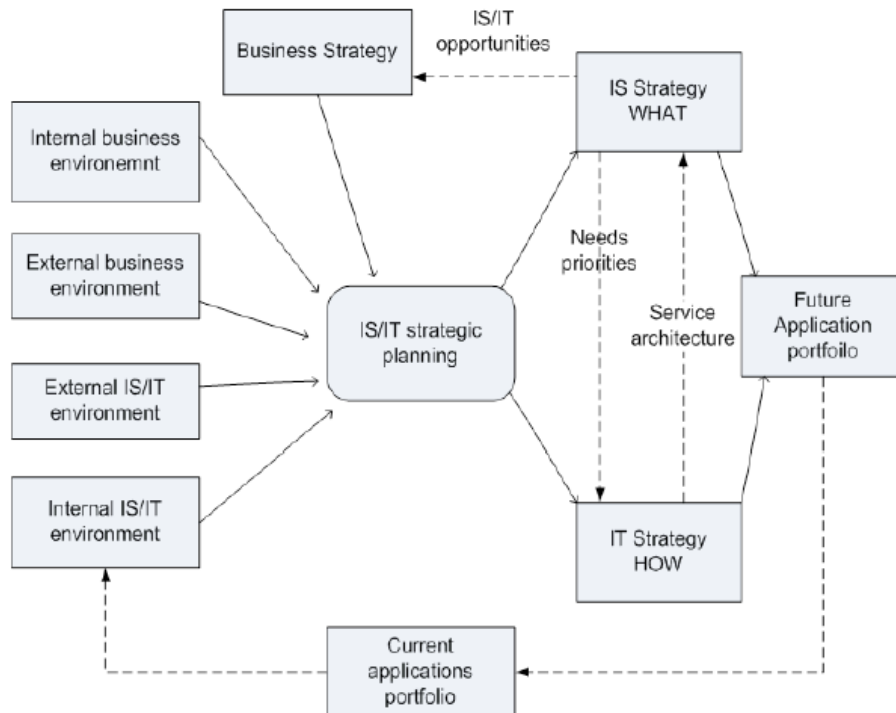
Business Strategy

IS/IT opportunities

IS Strategy WHAT

Internal business environemnt

External business environment

External IS/IT environment

Internal IS/IT environment

IS/IT strategic planning

Needs priorities

Service architecture

Future Application portfoilo

IT Strategy HOW

Current applications portfolio